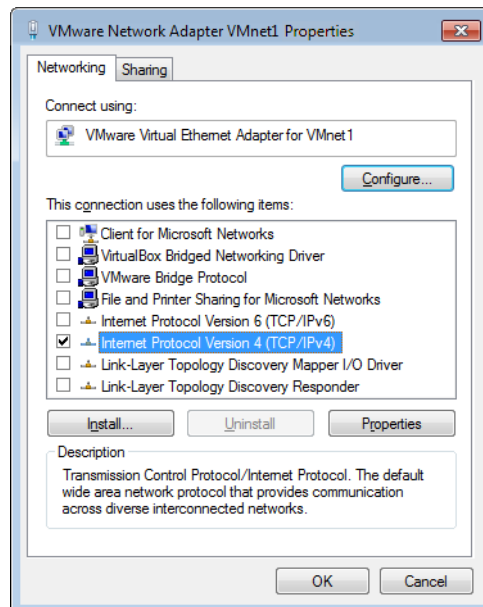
VMware Network Adapter VMnet1 Properties

Networking | Sharing

Connect using:

VMware Virtual Ethernet Adapter for VMnet1

Configure...

This connection uses the following items:

☐ Client for Microsoft Networks
☐ VirtualBox Bridged Networking Driver
☐ VMware Bridge Protocol
☐ File and Printer Sharing for Microsoft Networks
☐ Internet Protocol Version 6 (TCP/IPv6)
☑ Internet Protocol Version 4 (TCP/IPv4)
☐ Link-Layer Topology Discovery Mapper I/O Driver
☐ Link-Layer Topology Discovery Responder

Install... | Uninstall | Properties

Description

Transmission Control Protocol/Internet Protocol. The default wide area network protocol that provides communication across diverse interconnected networks.

OK | Cancel